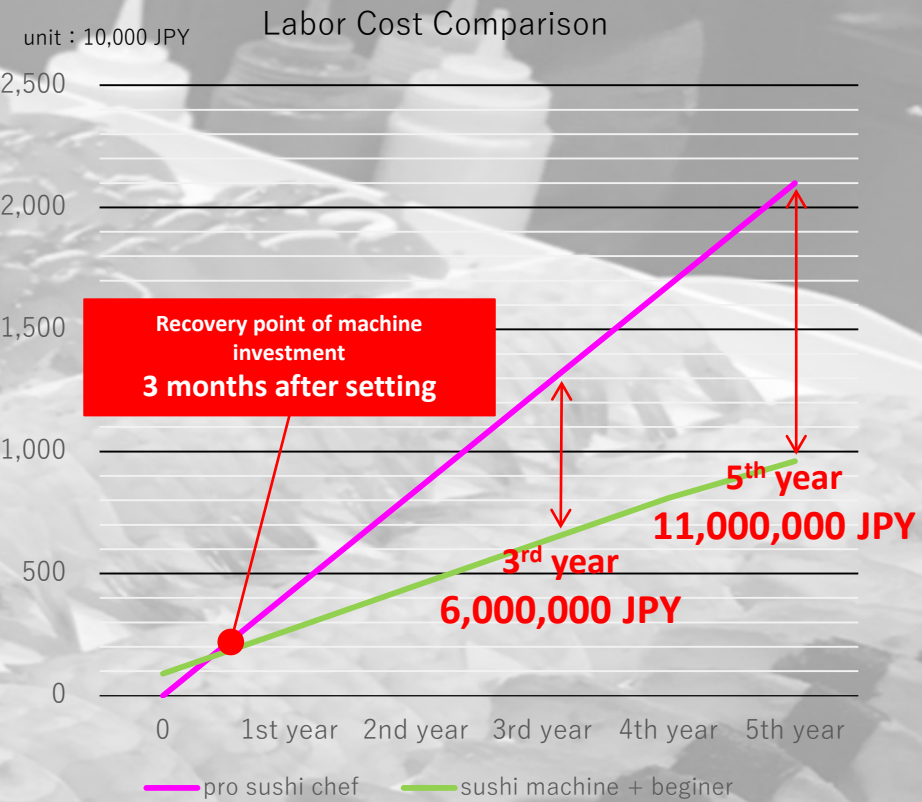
unit：10,000 JPY

Labor Cost Comparison

2,500
2,000
1,500
1,000
500
0

Recovery point of machine investment
3 months after setting

$5^{th}$ year
11,000,000 JPY

$3^{rd}$ year
6,000,000 JPY

0 1st year 2nd year 3rd year 4th year 5th year

pro sushi chef
sushi machine + beginer